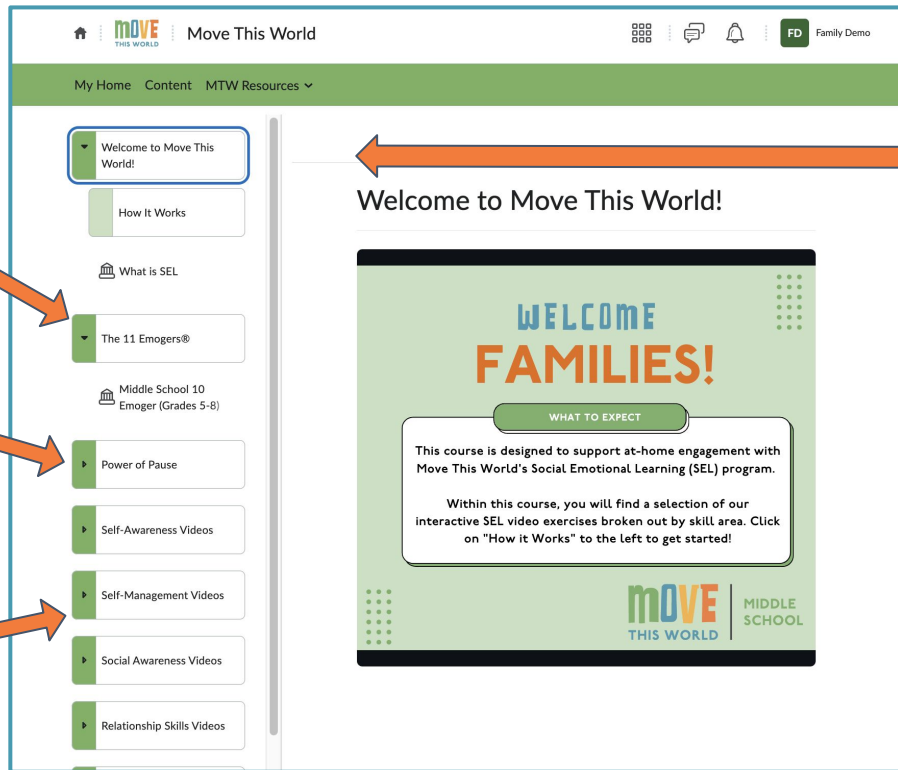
MOVE THIS WORLD | Move This World

FD Family Demo

My Home Content MTW Resources

Welcome to Move This World!

How It Works

What is SEL

The 11 Emogers®

Middle School 10 Emoger (Grades 5-8)

Power of Pause

Self-Awareness Videos

Self-Management Videos

Social Awareness Videos

Relationship Skills Videos

Welcome to Move This World!

WELCOME FAMILIES!

WHAT TO EXPECT

This course is designed to support at-home engagement with Move This World's Social Emotional Learning (SEL) program.

Within this course, you will find a selection of our interactive SEL video exercises broken out by skill area. Click on "How it Works" to the left to get started!

MOVE THIS WORLD | MIDDLE SCHOOL